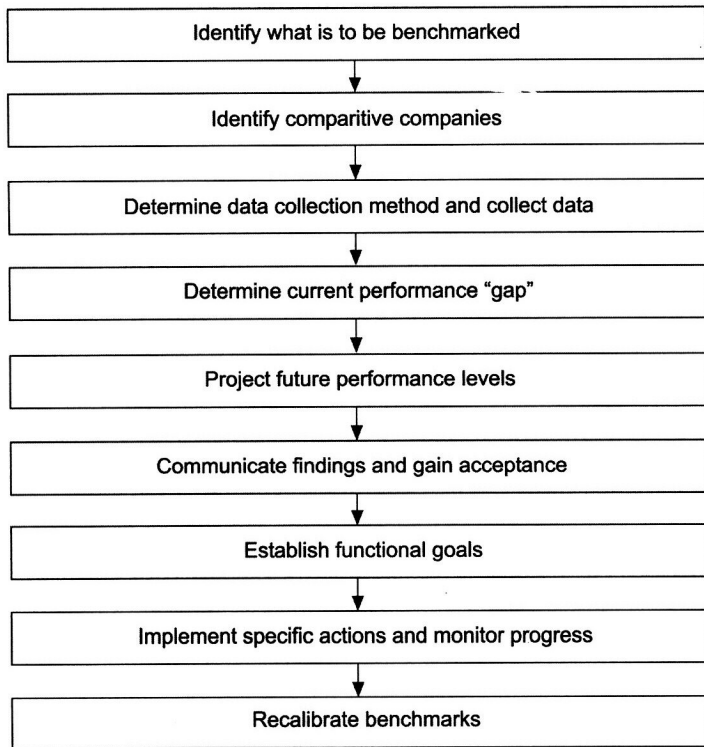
Identify what is to be benchmarked

Identify comparitive companies

Determine data collection method and collect data

Determine current performance "gap"

Project future performance levels

Communicate findings and gain acceptance

Establish functional goals

Implement specific actions and monitor progress

Recalibrate benchmarks